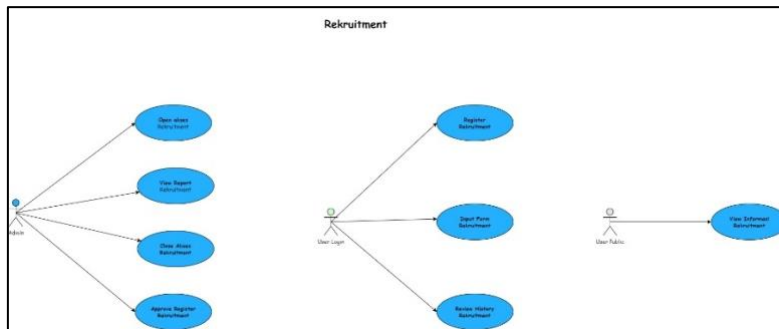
Rekruitment

Open akses Rekruitment

View Report Rekruitment

Close Akses Rekruitment

Approve Register Rekruitment

Admin

Register Rekruitment

Input Form Rekruitment

Review History Rekruitment

User Login

User Public

View Informasi Rekruitment